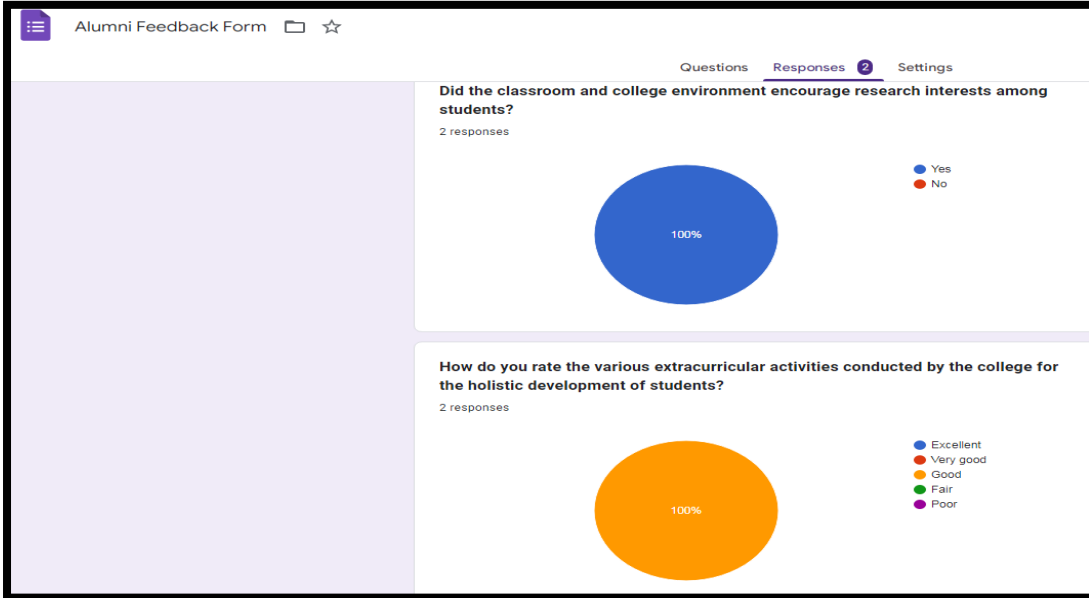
Alumni Feedback Form

Questions Responses 2 Settings

Did the classroom and college environment encourage research interests among students?

2 responses

100%

Yes
No

How do you rate the various extracurricular activities conducted by the college for the holistic development of students?

2 responses

100%

Excellent
Very good
Good
Fair
Poor